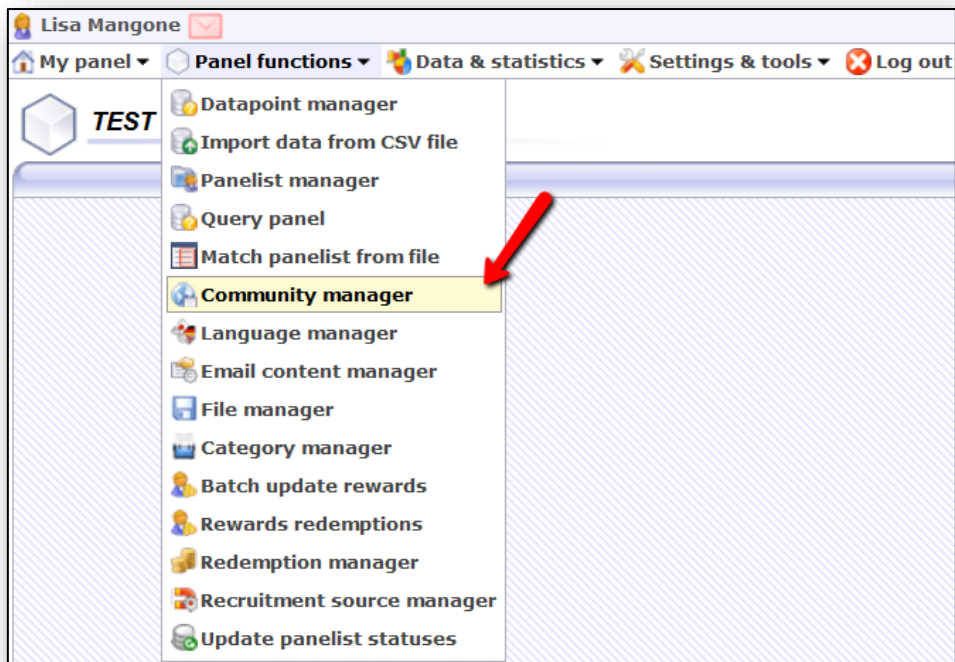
Lisa Mangone

My panel ▾ Panel functions ▾ Data & statistics ▾ Settings & tools ▾ Log out

TEST

Datapoint manager
Import data from CSV file
Panelist manager
Query panel
Match panelist from file
Community manager
Language manager
Email content manager
File manager
Category manager
Batch update rewards
Rewards redemptions
Redemption manager
Recruitment source manager
Update panelist statuses